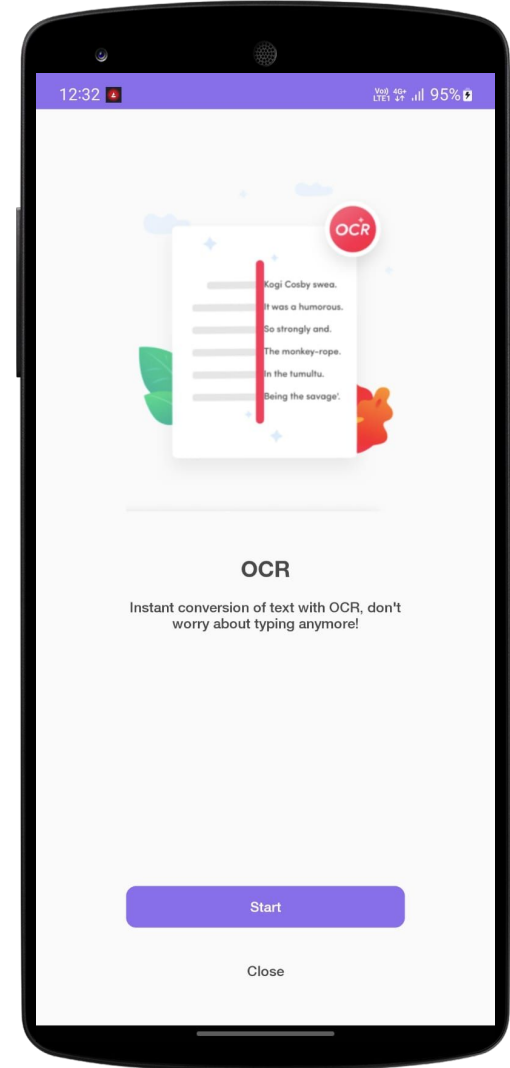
12:32 Vo) LTE1 4G+ 95%

OCR

Kogi Cosby swea.
It was a humorous.
So strongly and.
The monkey-rope.
In the tumultu.
Being the savage'.

OCR

Instant conversion of text with OCR, don't worry about typing anymore!

Start

Close